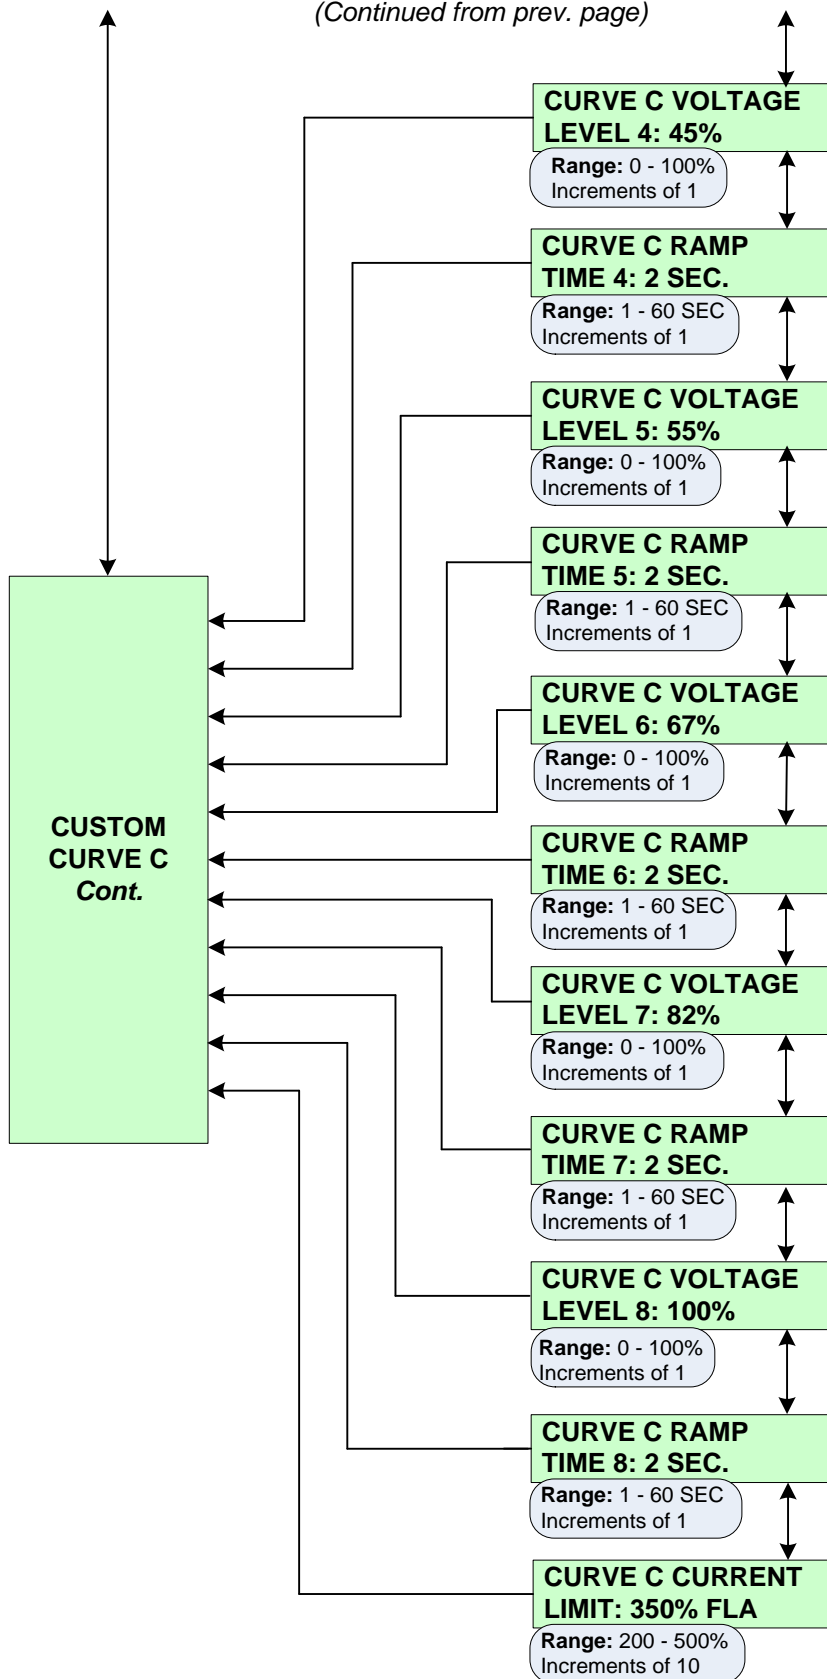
(Continued from prev. page)

CURVE C VOLTAGE LEVEL 4: 45%

Range: 0 - 100%
Increments of 1

CURVE C RAMP TIME 4: 2 SEC.

Range: 1 - 60 SEC
Increments of 1

CURVE C VOLTAGE LEVEL 5: 55%

Range: 0 - 100%
Increments of 1

CURVE C RAMP TIME 5: 2 SEC.

Range: 1 - 60 SEC
Increments of 1

CURVE C VOLTAGE LEVEL 6: 67%

Range: 0 - 100%
Increments of 1

CUSTOM CURVE C Cont.

CURVE C RAMP TIME 6: 2 SEC.

Range: 1 - 60 SEC
Increments of 1

CURVE C VOLTAGE LEVEL 7: 82%

Range: 0 - 100%
Increments of 1

CURVE C RAMP TIME 7: 2 SEC.

Range: 1 - 60 SEC
Increments of 1

CURVE C VOLTAGE LEVEL 8: 100%

Range: 0 - 100%
Increments of 1

CURVE C RAMP TIME 8: 2 SEC.

Range: 1 - 60 SEC
Increments of 1

CURVE C CURRENT LIMIT: 350% FLA

Range: 200 - 500%
Increments of 10